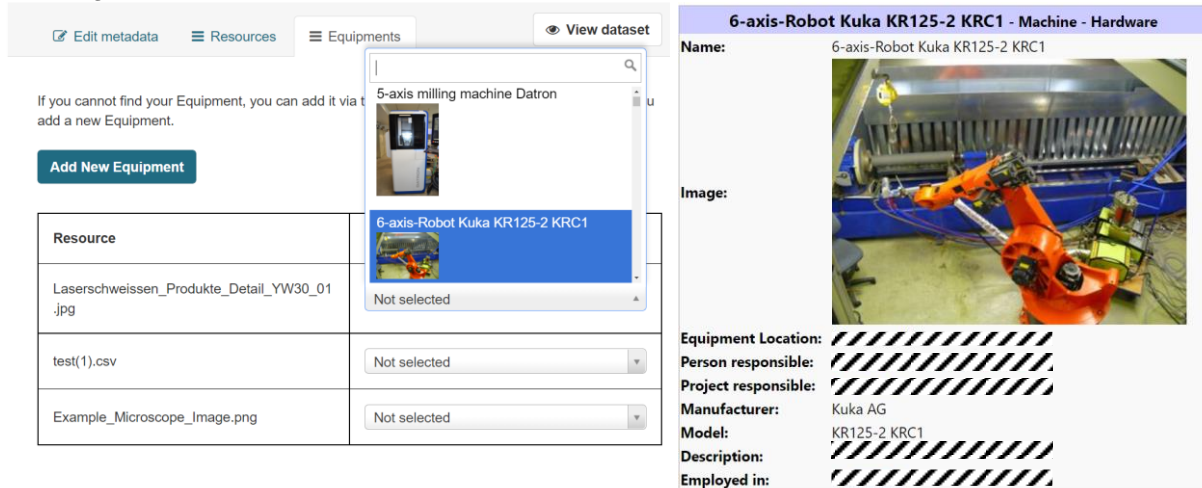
Edit metadata   Resources   Equipments   View dataset

If you cannot find your Equipment, you can add it via t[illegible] u add a new Equipment.

Add New Equipment

5-axis milling machine Datron

6-axis-Robot Kuka KR125-2 KRC1

| Resource | |
|---|---|
| Laserschweissen_Produkte_Detail_YW30_01.jpg | Not selected |
| test(1).csv | Not selected |
| Example_Microscope_Image.png | Not selected |

6-axis-Robot Kuka KR125-2 KRC1 - Machine - Hardware

Name: 6-axis-Robot Kuka KR125-2 KRC1
Image:
Equipment Location: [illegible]
Person responsible: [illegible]
Project responsible: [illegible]
Manufacturer: Kuka AG
Model: KR125-2 KRC1
Description: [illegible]
Employed in: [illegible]